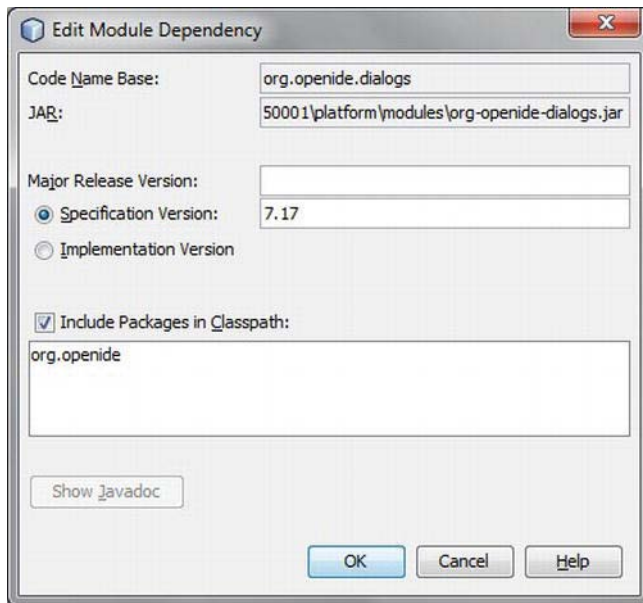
Edit Module Dependency

Code Name Base: org.openide.dialogs
JAR: 50001\platform\modules\org-openide-dialogs.jar

Major Release Version:
Specification Version: 7.17
Implementation Version

Include Packages in Classpath:
org.openide

Show Javadoc

OK Cancel Help